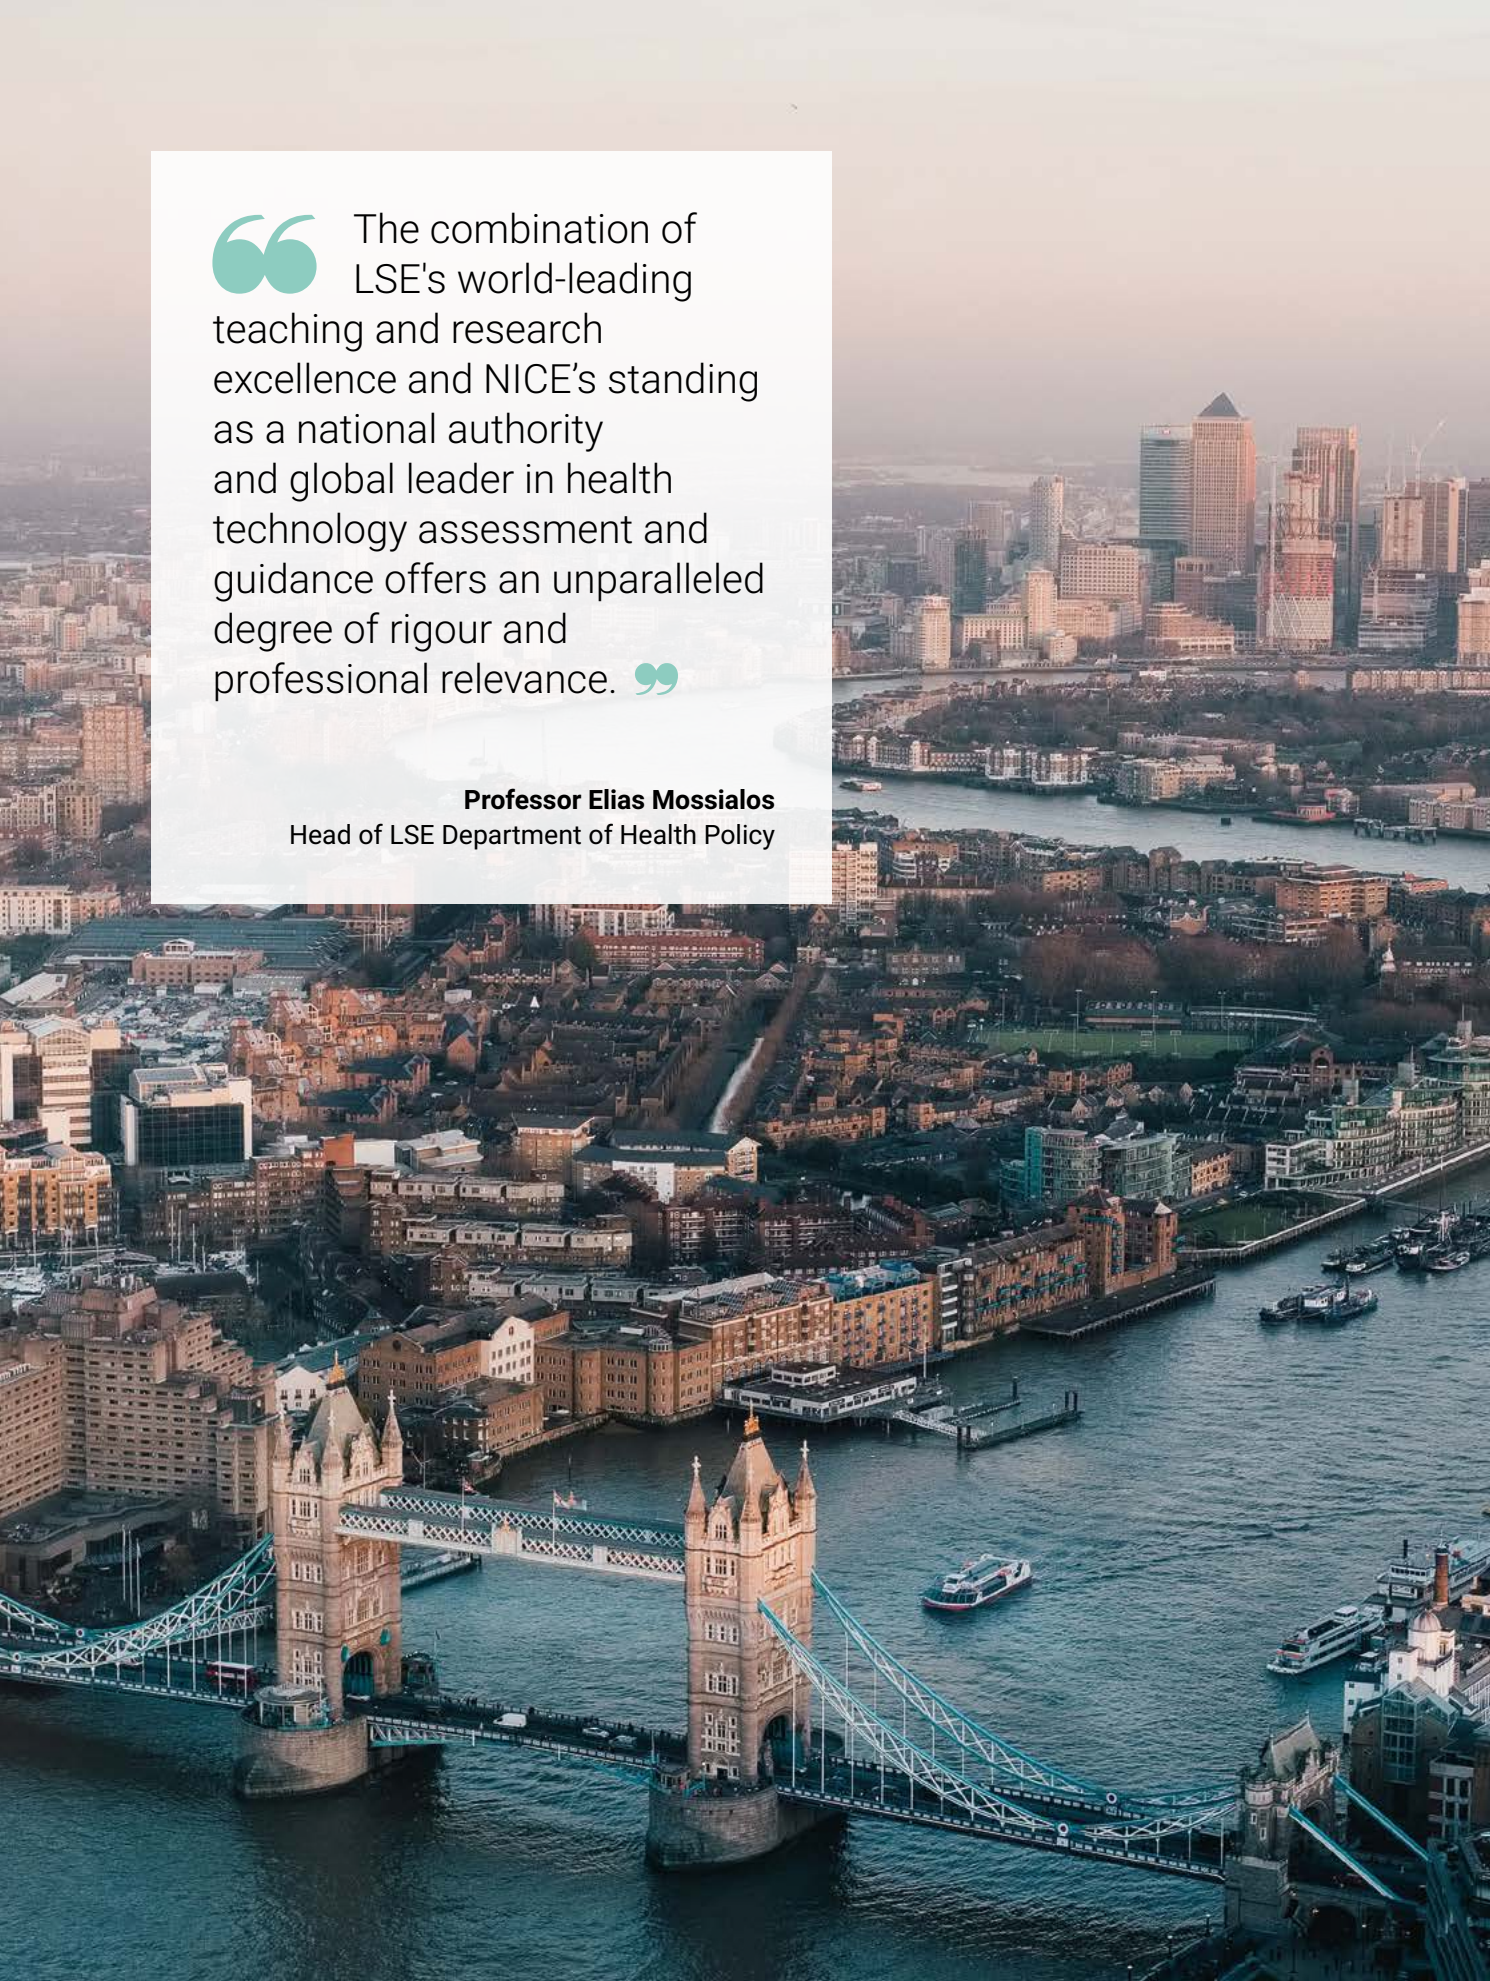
The combination of LSE's world-leading teaching and research excellence and NICE’s standing as a national authority and global leader in health technology assessment and guidance offers an unparalleled degree of rigour and professional relevance.

**Professor Elias Mossialos**
Head of LSE Department of Health Policy